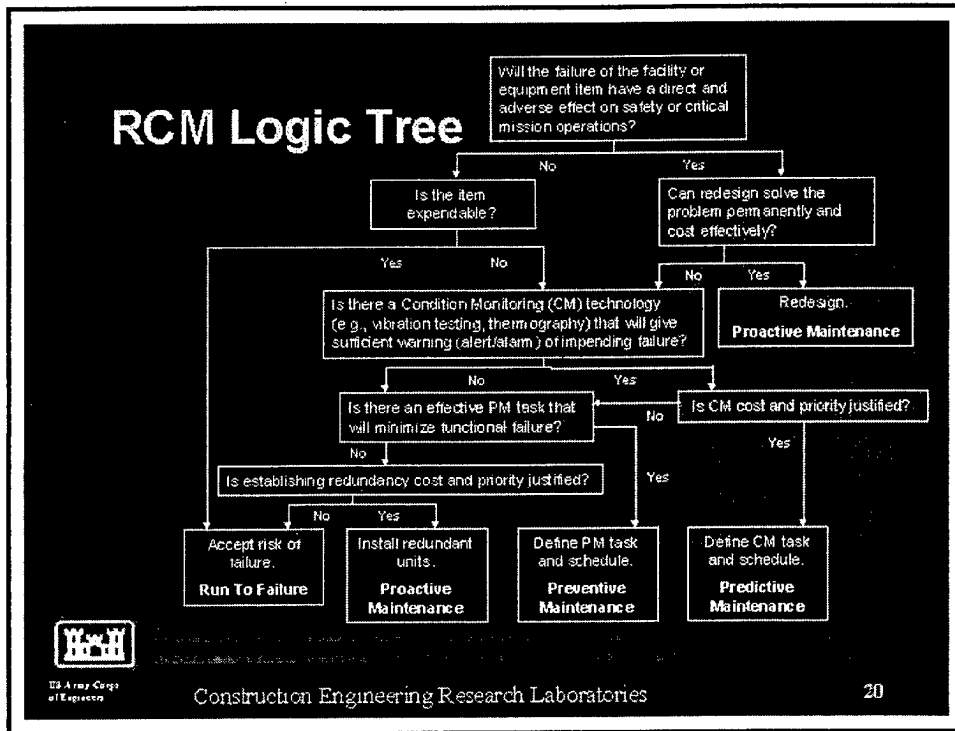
RCM Logic Tree

Will the failure of the facility or equipment item have a direct and adverse effect on safety or critical mission operations?

No

Yes

Is the item expendable?

Can redesign solve the problem permanently and cost effectively?

Yes

No

No

Yes

Is there a Condition Monitoring (CM) technology (e.g., vibration testing, thermography) that will give sufficient warning (alert/alarm) of impending failure?

Redesign.
Proactive Maintenance

No

Yes

Is there an effective PM task that will minimize functional failure?

No

Is CM cost and priority justified?

No

Yes

Is establishing redundancy cost and priority justified?

Yes

No

Yes

Accept risk of failure.
Run To Failure

Install redundant units.
Proactive Maintenance

Define PM task and schedule.
Preventive Maintenance

Define CM task and schedule.
Predictive Maintenance

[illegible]

US Army Corps of Engineers

Construction Engineering Research Laboratories

20